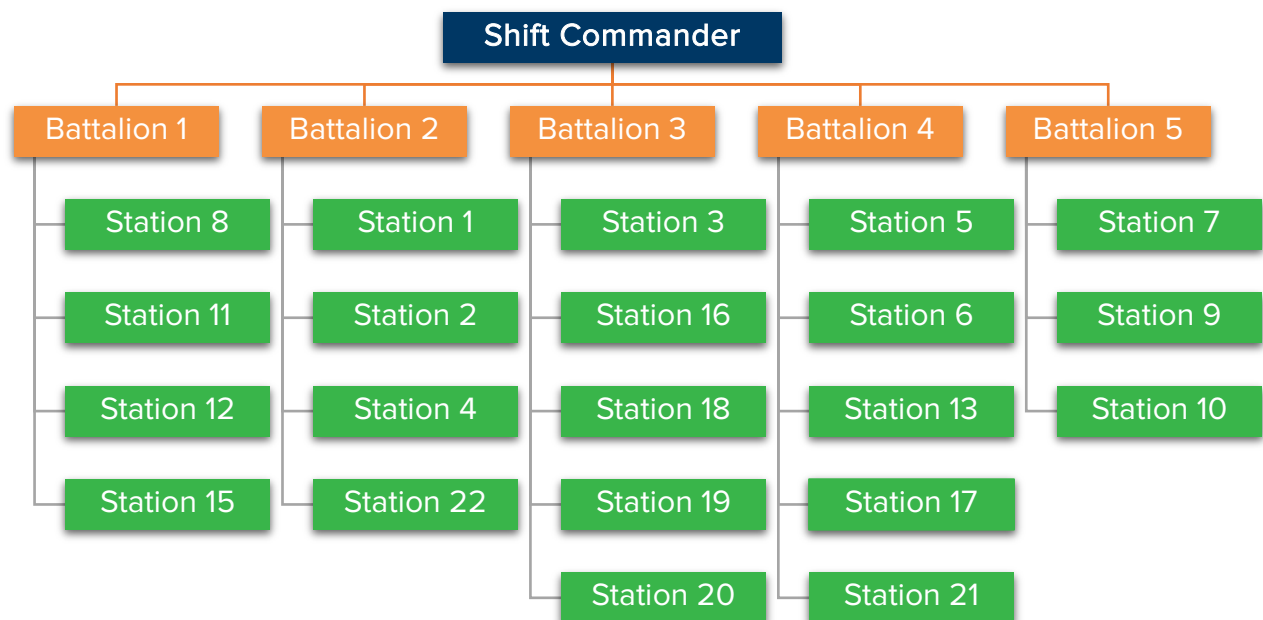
Shift Commander

Battalion 1
Station 8
Station 11
Station 12
Station 15

Battalion 2
Station 1
Station 2
Station 4
Station 22

Battalion 3
Station 3
Station 16
Station 18
Station 19
Station 20

Battalion 4
Station 5
Station 6
Station 13
Station 17
Station 21

Battalion 5
Station 7
Station 9
Station 10